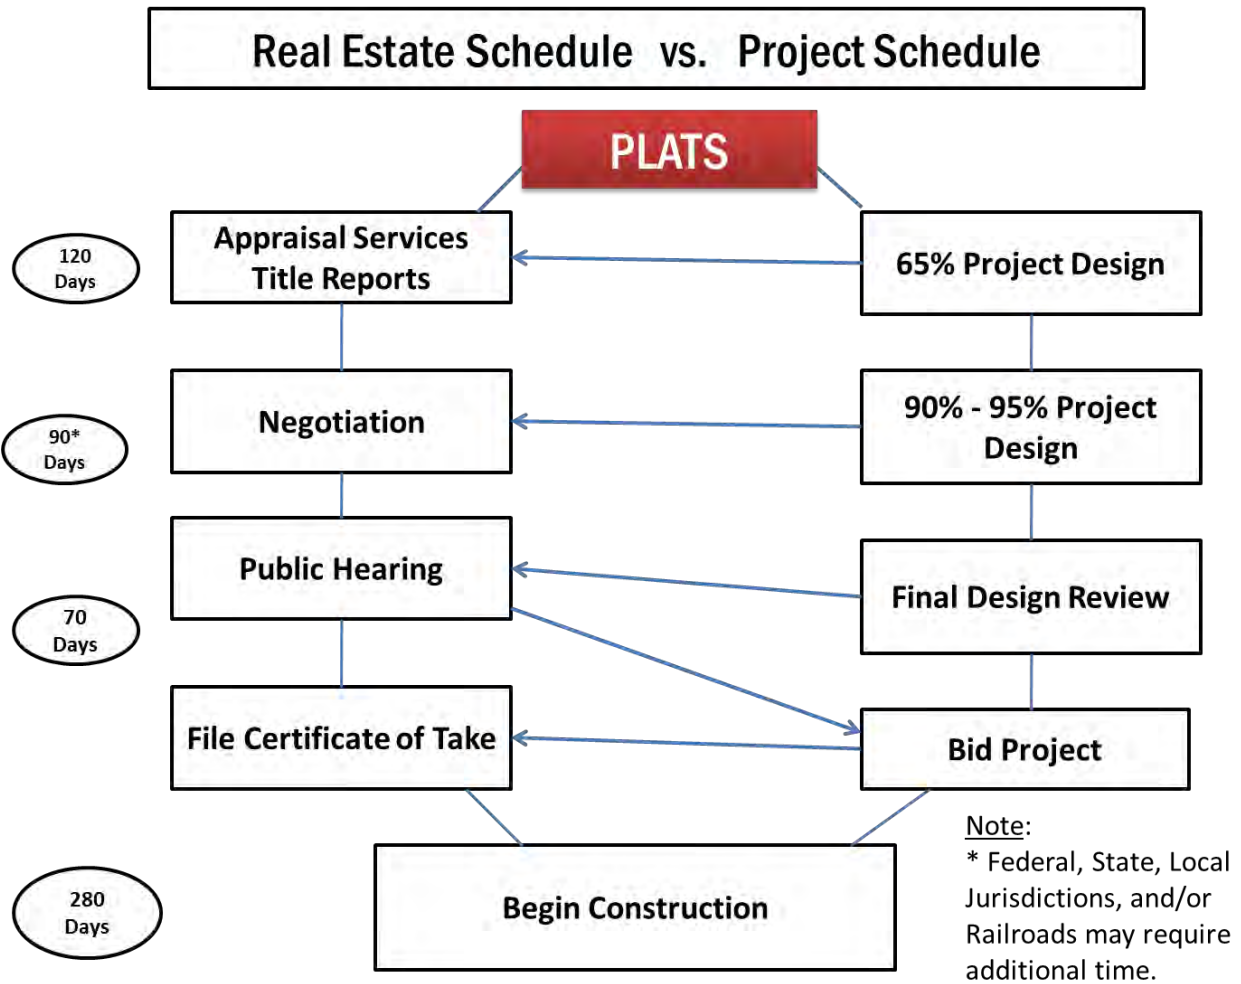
Real Estate Schedule vs. Project Schedule

PLATS

120 Days

Appraisal Services Title Reports

65% Project Design

90* Days

Negotiation

90% - 95% Project Design

70 Days

Public Hearing

Final Design Review

File Certificate of Take

Bid Project

280 Days

Begin Construction

Note:
* Federal, State, Local Jurisdictions, and/or Railroads may require additional time.